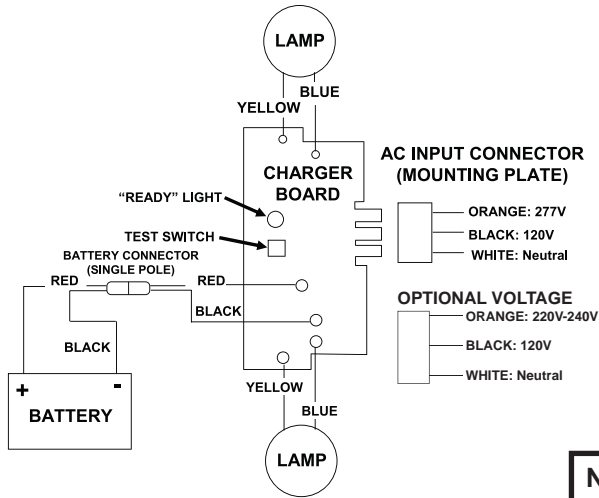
LAMP

YELLOW

BLUE

CHARGER BOARD

AC INPUT CONNECTOR (MOUNTING PLATE)

"READY" LIGHT

TEST SWITCH

BATTERY CONNECTOR (SINGLE POLE)

ORANGE: 277V

BLACK: 120V

WHITE: Neutral

RED

RED

BLACK

OPTIONAL VOLTAGE

ORANGE: 220V-240V

BLACK: 120V

WHITE: Neutral

BLACK

+

-

BATTERY

YELLOW

BLUE

LAMP

N